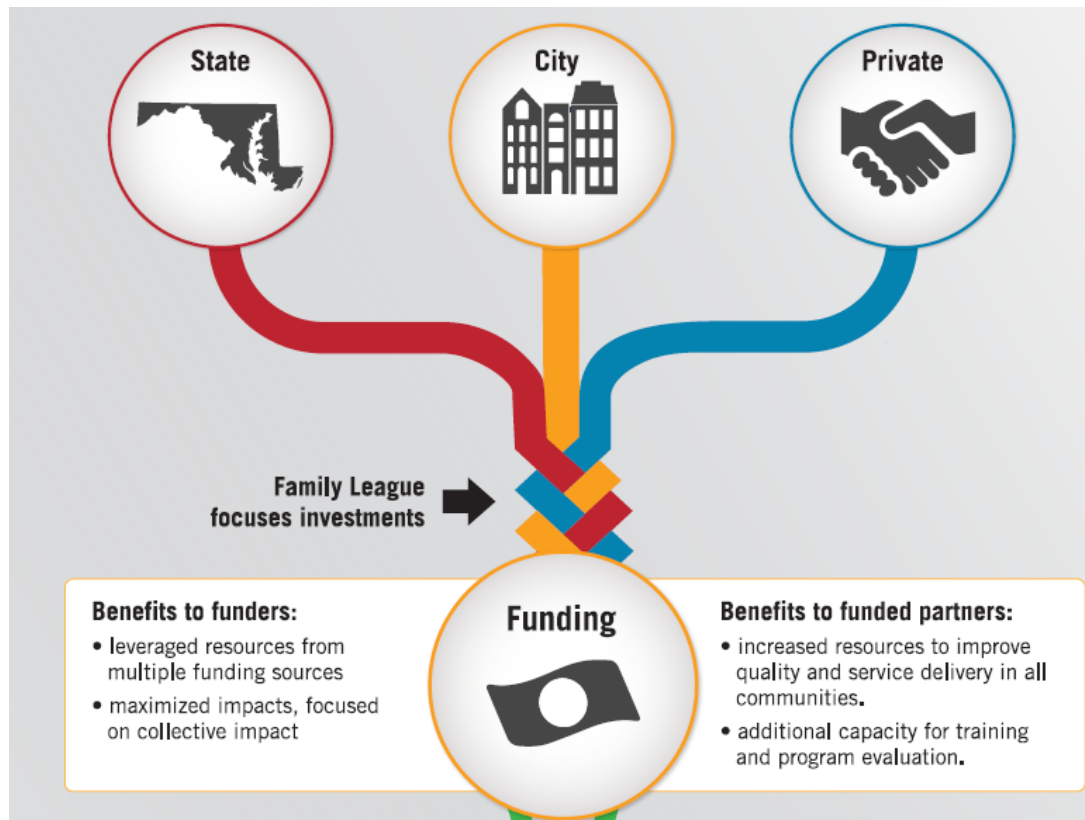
State

City

Private

Family League focuses investments

Benefits to funders:

• leveraged resources from multiple funding sources

• maximized impacts, focused on collective impact

Funding

Benefits to funded partners:

• increased resources to improve quality and service delivery in all communities.

• additional capacity for training and program evaluation.